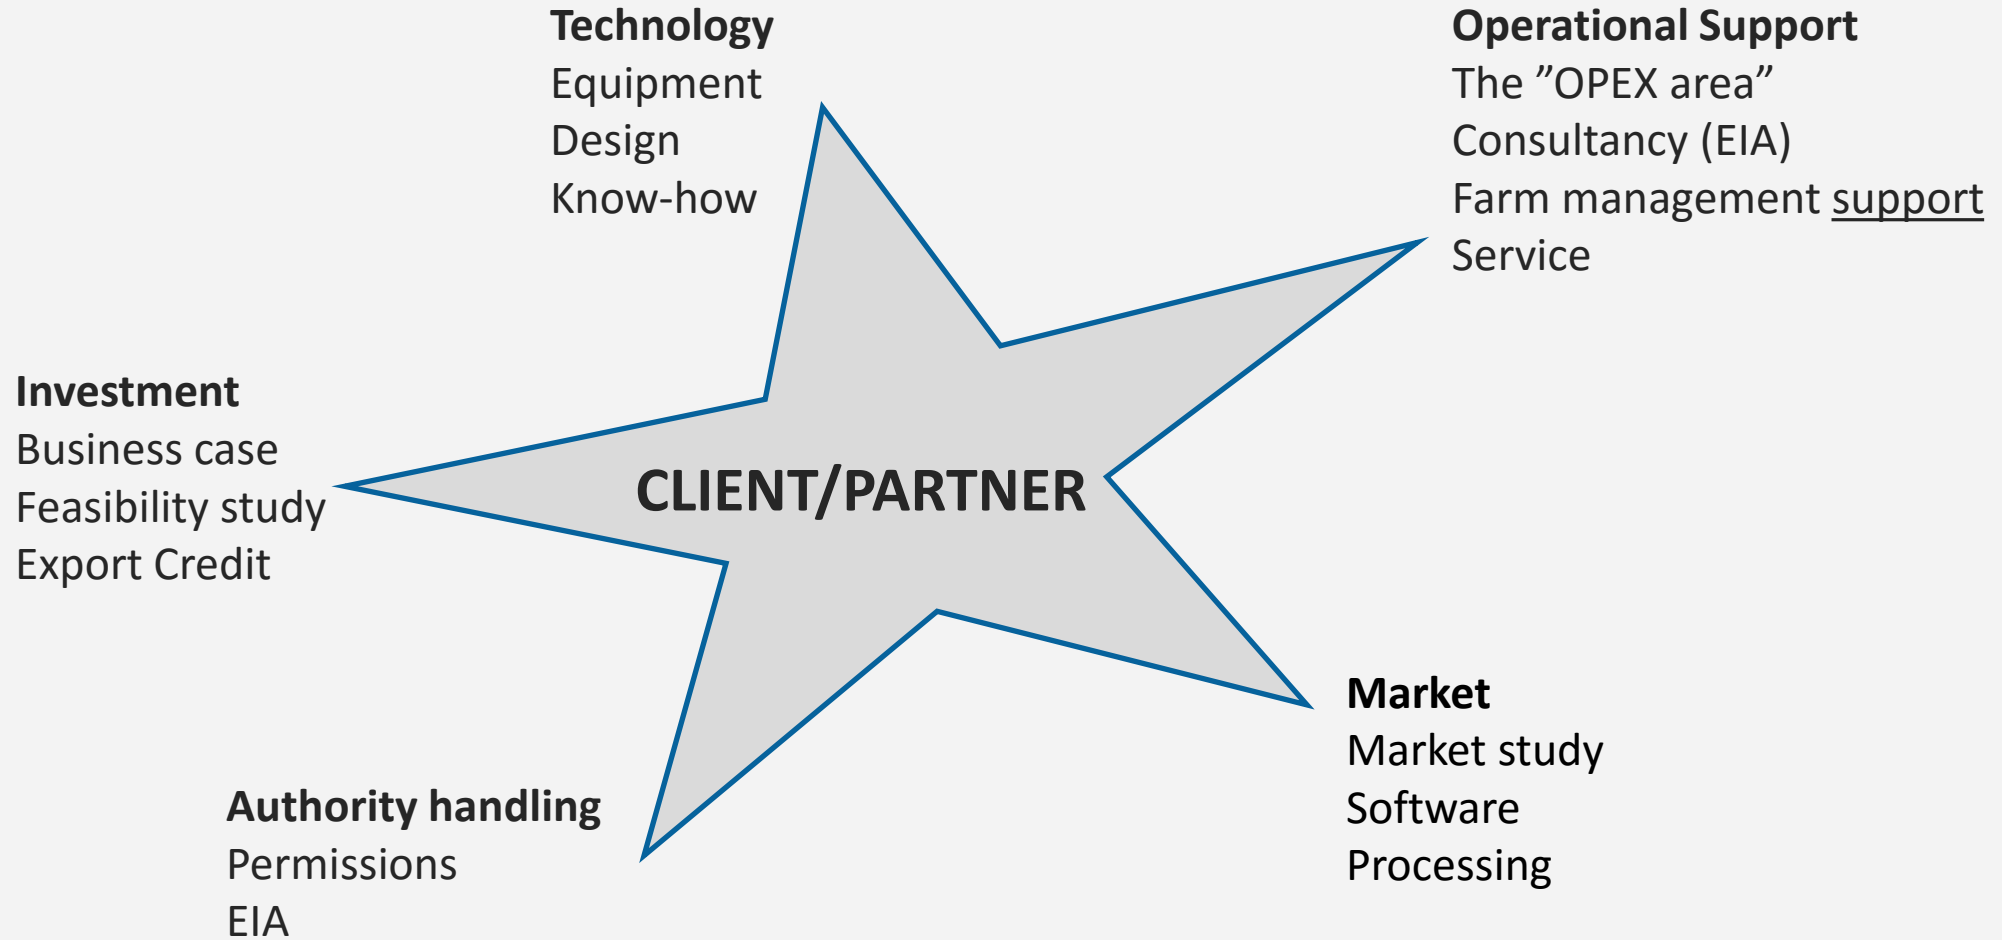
**Technology**
Equipment
Design
Know-how

**Operational Support**
The ”OPEX area”
Consultancy (EIA)
Farm management support
Service

**Investment**
Business case
Feasibility study
Export Credit

**CLIENT/PARTNER**

**Market**
Market study
Software
Processing

**Authority handling**
Permissions
EIA